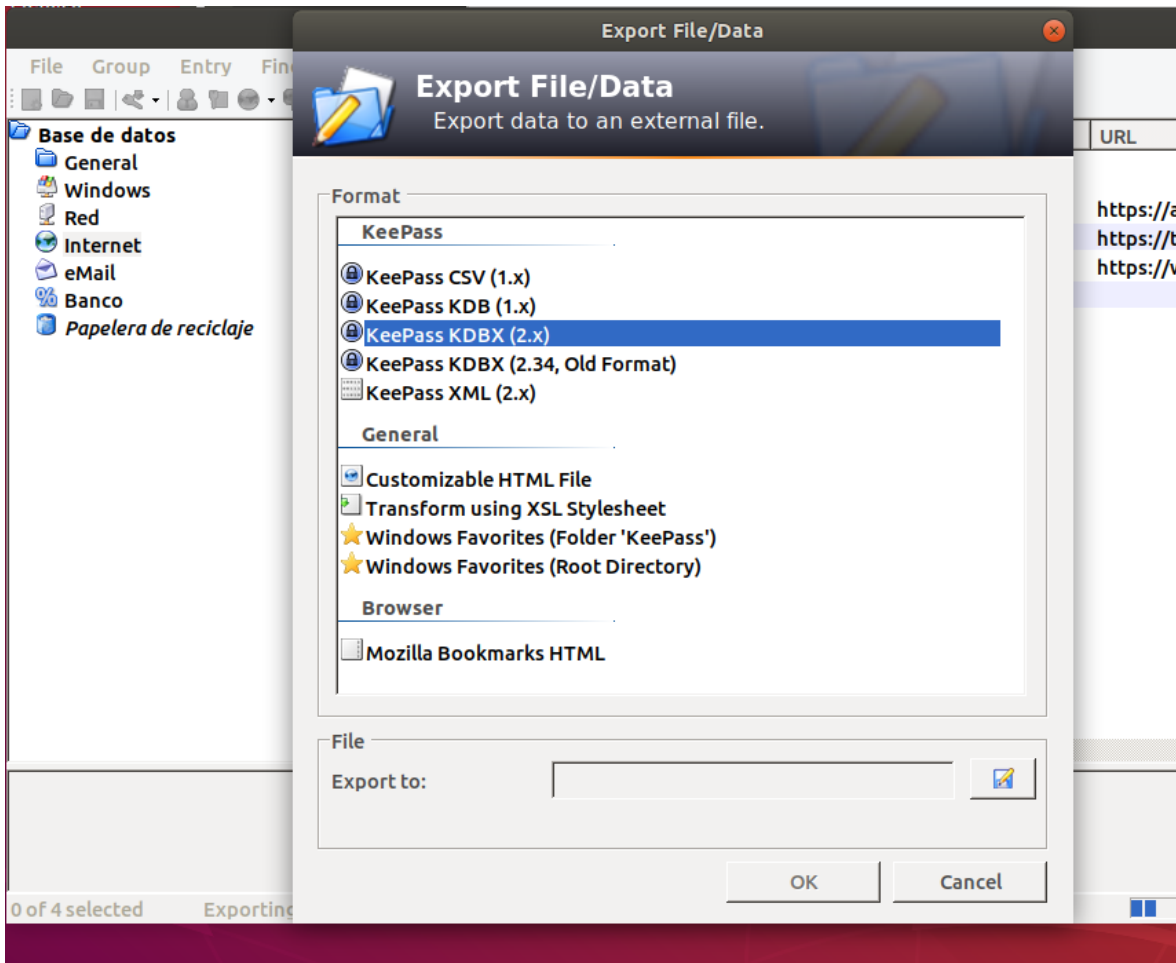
File Group Entry Fin

Base de datos
General
Windows
Red
Internet
eMail
Banco
Papelera de reciclaje

URL
https://a
https://t
https://v

0 of 4 selected Exporting

Export File/Data

Export File/Data
Export data to an external file.

Format
KeePass
KeePass CSV (1.x)
KeePass KDB (1.x)
KeePass KDBX (2.x)
KeePass KDBX (2.34, Old Format)
KeePass XML (2.x)
General
Customizable HTML File
Transform using XSL Stylesheet
Windows Favorites (Folder 'KeePass')
Windows Favorites (Root Directory)
Browser
Mozilla Bookmarks HTML

File
Export to:

OK Cancel